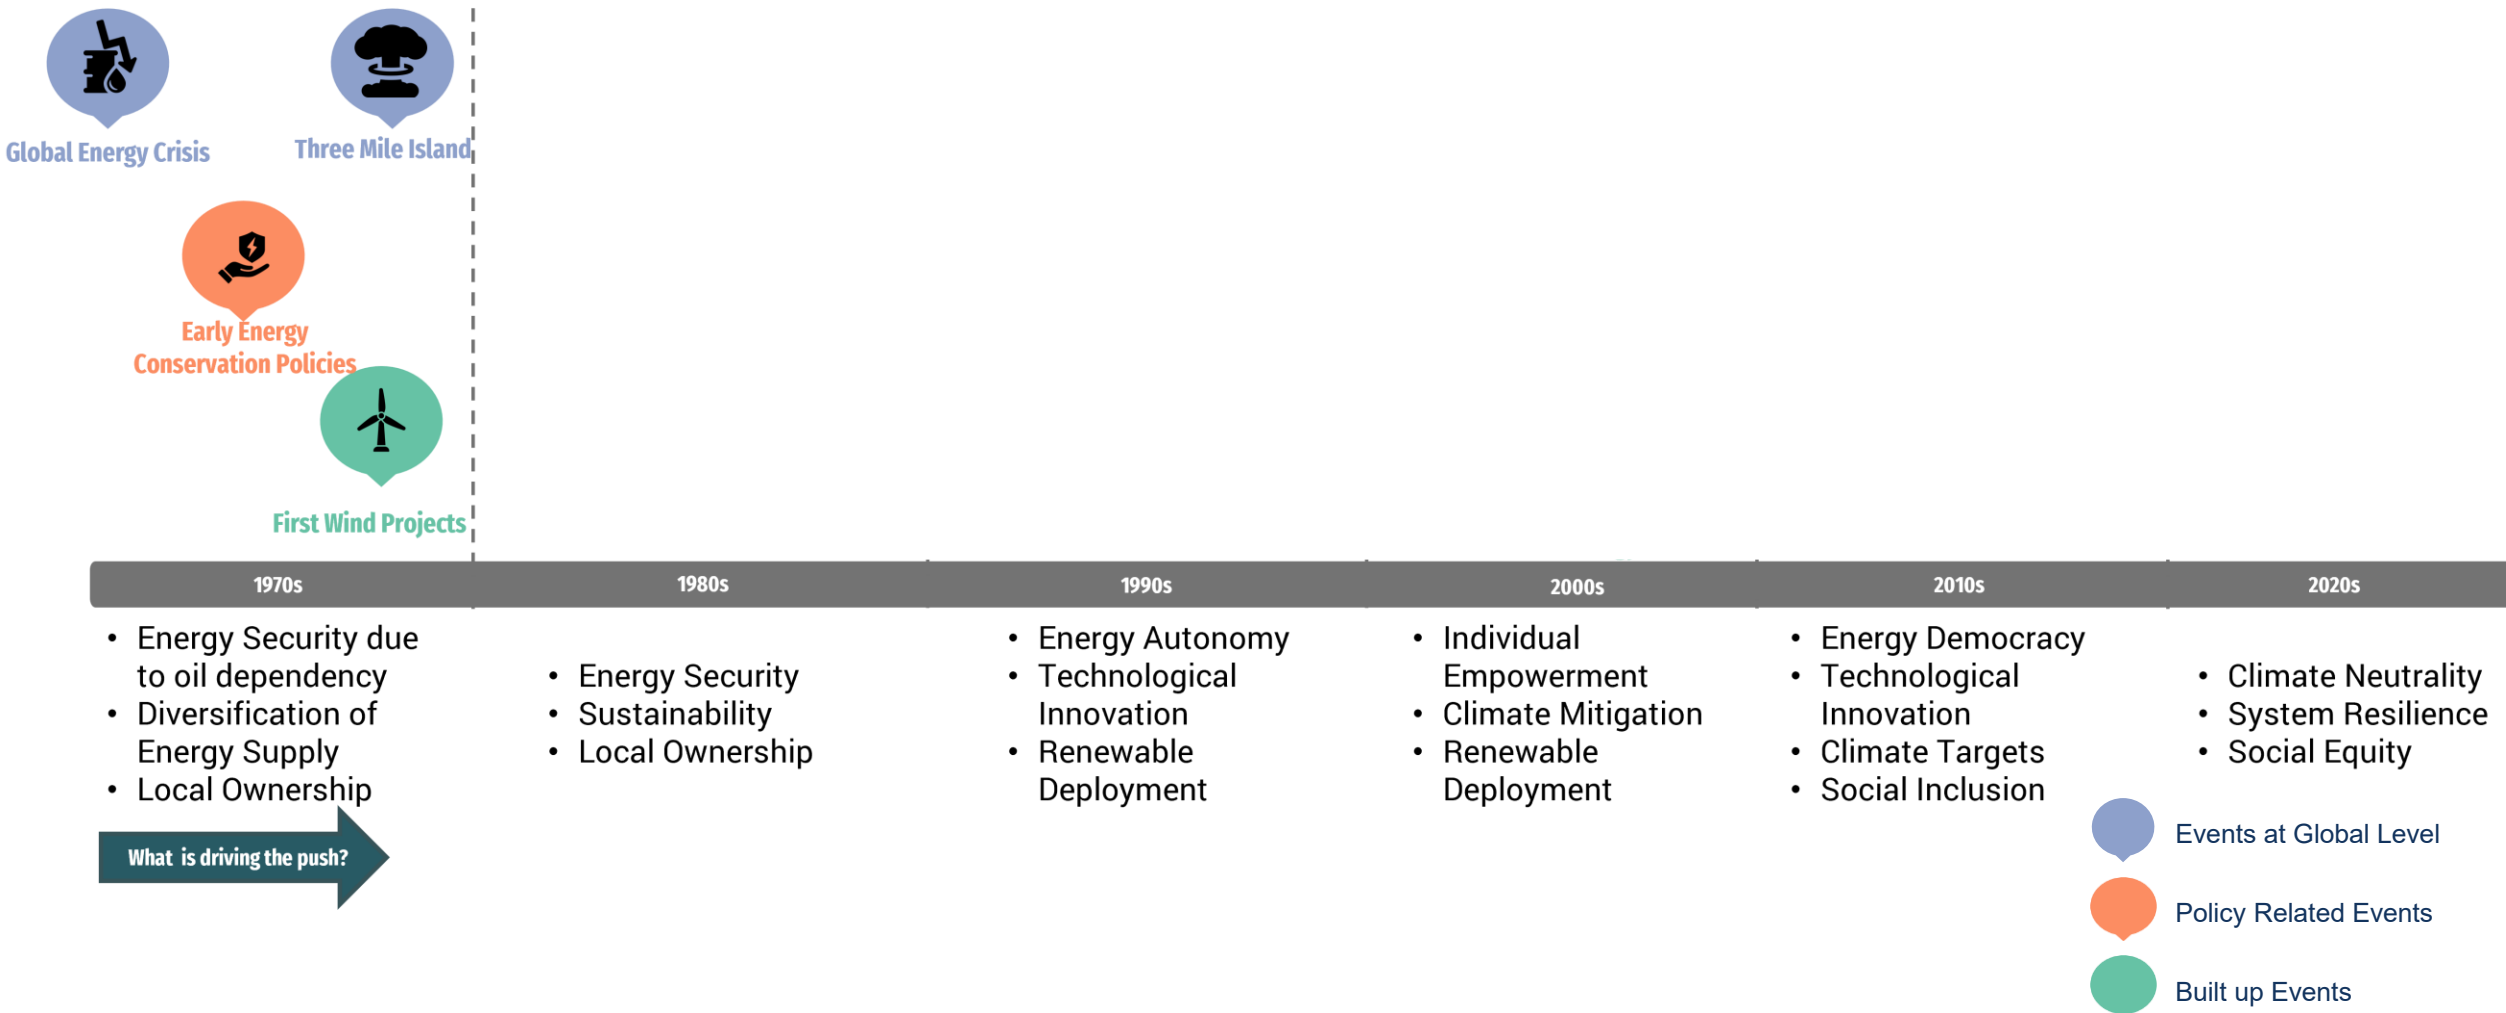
Global Energy Crisis

Three Mile Island

Early Energy Conservation Policies

First Wind Projects

1970s

1980s

1990s

2000s

2010s

2020s

• Energy Security due to oil dependency
• Diversification of Energy Supply
• Local Ownership

• Energy Security
• Sustainability
• Local Ownership

• Energy Autonomy
• Technological Innovation
• Renewable Deployment

• Individual Empowerment
• Climate Mitigation
• Renewable Deployment

• Energy Democracy
• Technological Innovation
• Climate Targets
• Social Inclusion

• Climate Neutrality
• System Resilience
• Social Equity

What is driving the push?

Events at Global Level

Policy Related Events

Built up Events